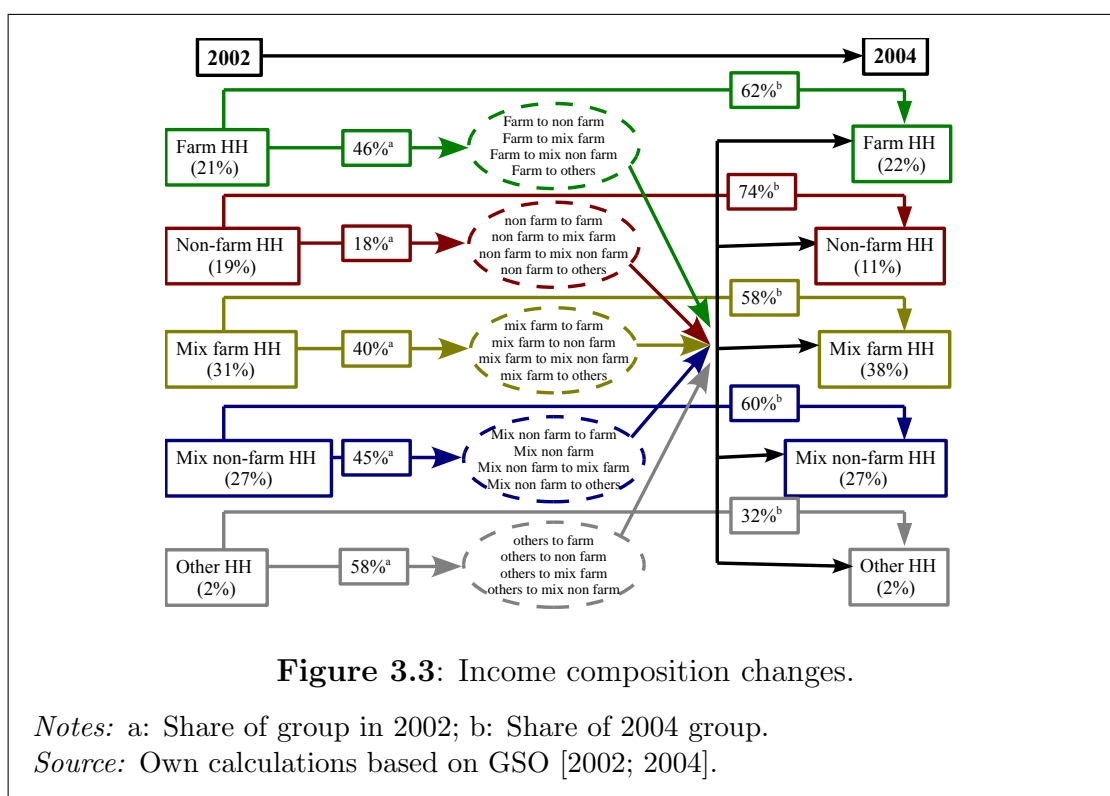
2002

2004

62%$^{b}$

Farm HH (21%)

46%$^{a}$

Farm to non farm
Farm to mix farm
Farm to mix non farm
Farm to others

Farm HH (22%)

74%$^{b}$

Non-farm HH (19%)

18%$^{a}$

non farm to farm
non farm to mix farm
non farm to mix non farm
non farm to others

Non-farm HH (11%)

58%$^{b}$

Mix farm HH (31%)

40%$^{a}$

mix farm to farm
mix farm to non farm
mix farm to mix non farm
mix farm to others

Mix farm HH (38%)

60%$^{b}$

Mix non-farm HH (27%)

45%$^{a}$

Mix non farm to farm
Mix non farm
Mix non farm to mix farm
Mix non farm to others

Mix non-farm HH (27%)

32%$^{b}$

Other HH (2%)

58%$^{a}$

others to farm
others to non farm
others to mix farm
others to mix non farm

Other HH (2%)

**Figure 3.3**: Income composition changes.

*Notes:* a: Share of group in 2002; b: Share of 2004 group.
*Source:* Own calculations based on GSO [2002; 2004].